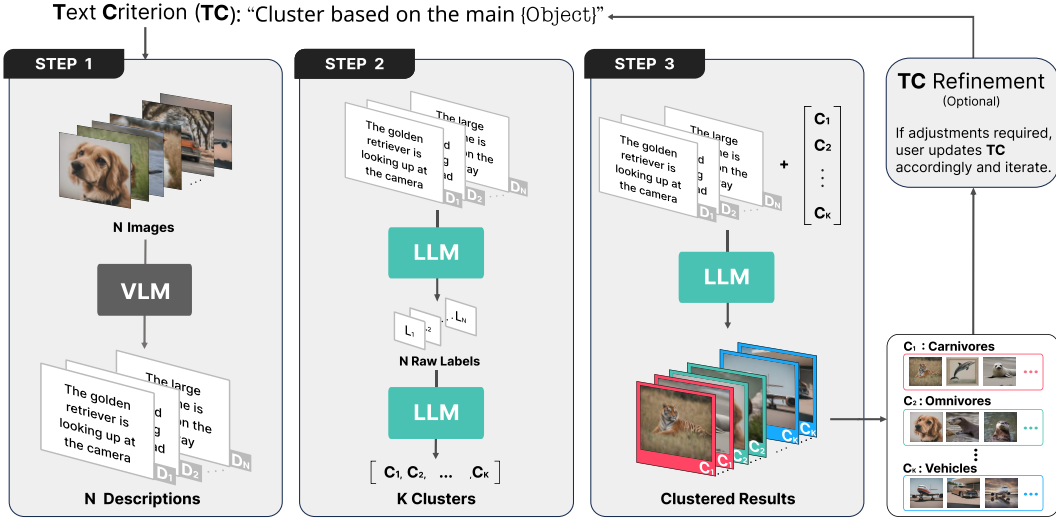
Text Criterion (TC): "Cluster based on the main {Object}"

STEP 1

N Images

VLM

The golden retriever is looking up at the camera

The large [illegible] the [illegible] ay

$D_1$ $D_2$ $D_N$

N Descriptions

STEP 2

The golden retriever is looking up at the camera

The large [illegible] on the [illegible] ay

$D_1$ $D_2$ $D_N$

LLM

$L_1$ $L_2$ $L_N$

N Raw Labels

LLM

[ $C_1$, $C_2$, ... , $C_K$ ]

K Clusters

STEP 3

The golden retriever is looking up at the camera

The large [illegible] on the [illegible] ay

$D_1$ $D_2$ $D_N$

+

$C_1$
$C_2$
⋮
$C_K$

LLM

$C_1$ $C_1$ $C_2$ $C_2$ $C_K$ $C_K$

Clustered Results

TC Refinement
(Optional)

If adjustments required, user updates TC accordingly and iterate.

$C_1$ : Carnivores

$C_2$ : Omnivores

$C_K$ : Vehicles